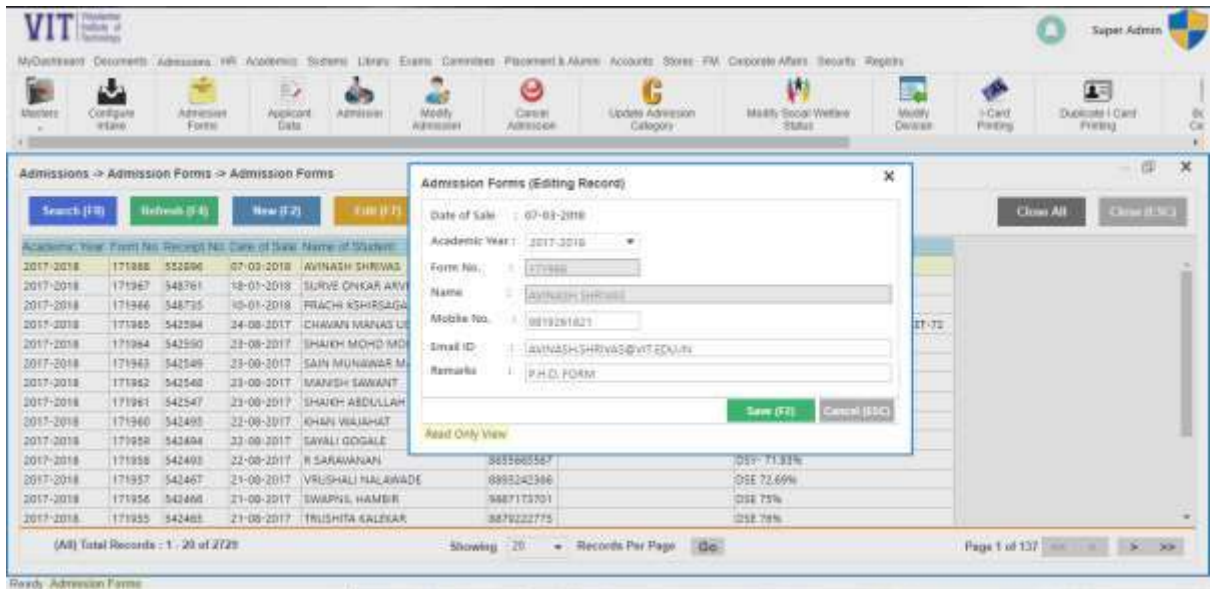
VIT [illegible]

Super Admin

MyDashboard Documents Admissions HR Academics Systems Library Exams Committees Placement & Alumni Accounts Stores FM Corporate Affairs Security Reports

Masters | Configure Intake | Admission Forms | Applicant Data | Admission | Modify Admission | Cancel Admission | Update Admission Category | Modify Social Welfare Status | Modify Division | I-Card Printing | Duplicate I Card Printing | Bo Ca

Admissions -> Admission Forms -> Admission Forms

Search (F8) Refresh (F4) New (F2) Edit (F7)

Close All Close (ESC)

| Academic Year | Form No. | Receipt No. | Date of Sale | Name of Student |
|---|---|---|---|---|
| 2017-2018 | 171988 | 552696 | 07-03-2018 | AVINASH SHRIVAS |
| 2017-2018 | 171967 | 548761 | 18-01-2018 | SURVE ONKAR ARVI |
| 2017-2018 | 171966 | 548735 | 10-01-2018 | PRACHI KSHIRSAGA |
| 2017-2018 | 171965 | 542584 | 24-08-2017 | CHAVAN MANAS U |
| 2017-2018 | 171964 | 542550 | 23-08-2017 | SHAIKH MOHD MO |
| 2017-2018 | 171963 | 542549 | 23-08-2017 | SAIN MUNAWAR M |
| 2017-2018 | 171962 | 542548 | 23-08-2017 | MANISH SAWANT |
| 2017-2018 | 171961 | 542547 | 23-08-2017 | SHAIKH ABDULLAH |
| 2017-2018 | 171960 | 542495 | 22-08-2017 | KHAN WAJAHAT |
| 2017-2018 | 171959 | 542494 | 22-08-2017 | SAYALI GOGALE |
| 2017-2018 | 171958 | 542493 | 22-08-2017 | R SARAVANAN | 8655665567 | DSE- 71.83% |
| 2017-2018 | 171957 | 542467 | 21-08-2017 | VRUSHALI NALAWADE | 8895242366 | DSE 72.69% |
| 2017-2018 | 171956 | 542466 | 21-08-2017 | SWAPNIL HAMBIR | 9887173701 | DSE 75% |
| 2017-2018 | 171955 | 542465 | 21-08-2017 | TRUSHITA KALEKAR | 8879222775 | DSE 78% |

ST-72

Admission Forms (Editing Record)

Date of Sale : 07-03-2018
Academic Year : 2017-2018
Form No. : 171988
Name : AVINASH SHRIVAS
Mobile No. : 9819281821
Email ID : AVINASH.SHRIVAS@VIT.EDU.IN
Remarks : P.H.D. FORM

Save (F2) Cancel (ESC)

Read Only View

(All) Total Records : 1 - 20 of 2729

Showing 20 Records Per Page Go

Page 1 of 137

Ready Admission Forms